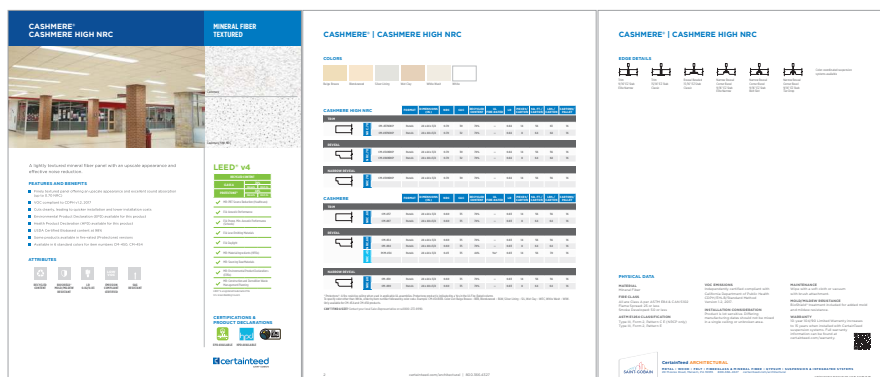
CASHMERE® CASHMERE HIGH NRC

MINERAL FIBER TEXTURED

A lightly textured mineral fiber panel with an upscale appearance and effective noise reduction.

FEATURES AND BENEFITS

ATTRIBUTES

LEED® v4

CERTIFICATIONS & PRODUCT DECLARATIONS

certainteed

CASHMERE® | CASHMERE HIGH NRC

COLORS

CASHMERE HIGH NRC

CASHMERE

CASHMERE® | CASHMERE HIGH NRC

EDGE DETAILS

PHYSICAL DATA

MATERIAL

FIRE CLASS

VOC EMISSIONS

INSTALLATION CONSIDERATION

MAINTENANCE

WARRANTY

CertainTeed ARCHITECTURAL

SAINT-GOBAIN

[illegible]